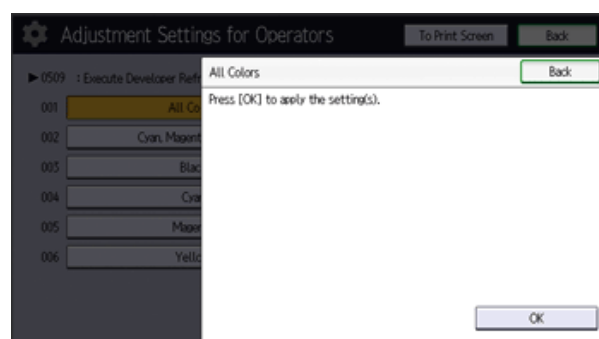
Adjustment Settings for Operators

To Print Screen

Back

▶ 0509 : Execute Developer Refr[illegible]

001 All Co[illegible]

002 Cyan, Magent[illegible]

003 Blac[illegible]

004 Cya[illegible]

005 Mager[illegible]

006 Yello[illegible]

All Colors

Back

Press [OK] to apply the setting(s).

OK